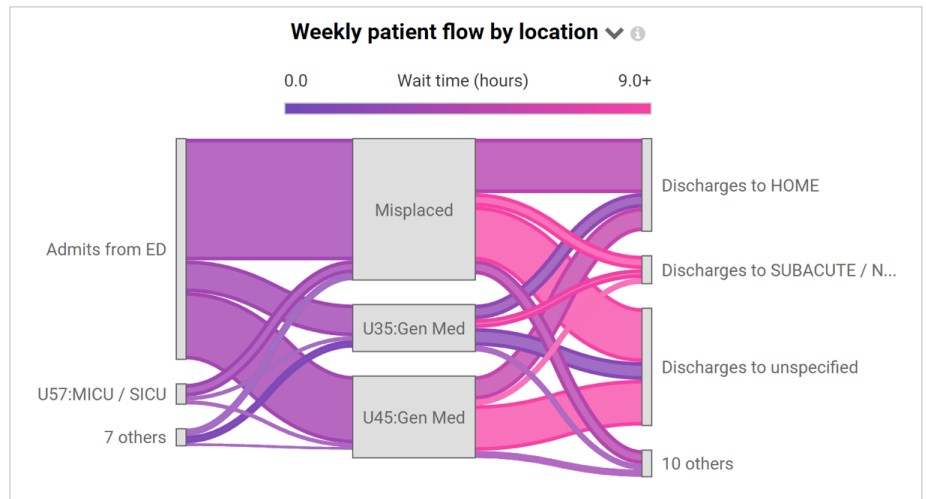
Weekly patient flow by location

0.0 Wait time (hours) 9.0+

Admits from ED

U57:MICU / SICU

7 others

Misplaced

U35:Gen Med

U45:Gen Med

Discharges to HOME

Discharges to SUBACUTE / N...

Discharges to unspecified

10 others